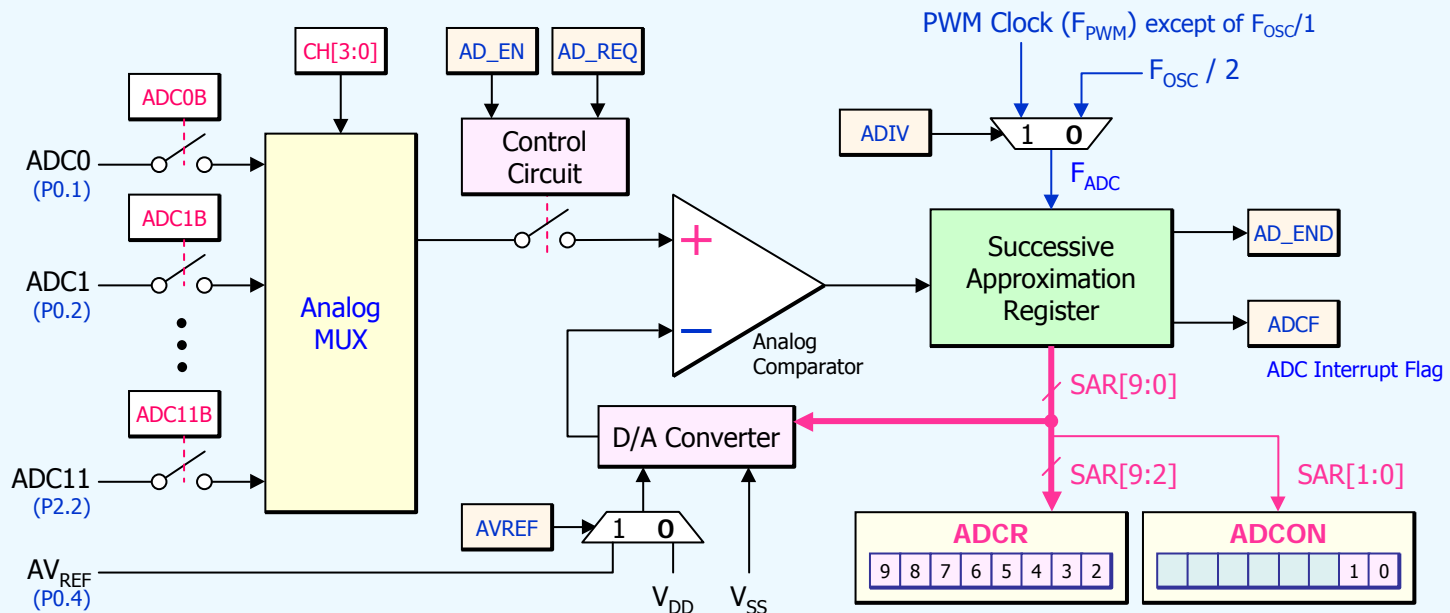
PWM Clock ($F_{PWM}$) except of $F_{OSC}/1$

$F_{OSC}$ / 2

CH[3:0]

AD_EN

AD_REQ

ADC0B

Control Circuit

ADIV

1

0

$F_{ADC}$

ADC0
(P0.1)

ADC1B

ADC1
(P0.2)

Analog MUX

+

−

Analog Comparator

Successive Approximation Register

AD_END

ADCF

ADC Interrupt Flag

SAR[9:0]

ADC11B

ADC11
(P2.2)

D/A Converter

SAR[9:2]

SAR[1:0]

AVREF

1

0

ADCR

| 9 | 8 | 7 | 6 | 5 | 4 | 3 | 2 |
|---|---|---|---|---|---|---|---|

ADCON

| | | | | | | 1 | 0 |
|---|---|---|---|---|---|---|---|

$AV_{REF}$
(P0.4)

$V_{DD}$

$V_{SS}$